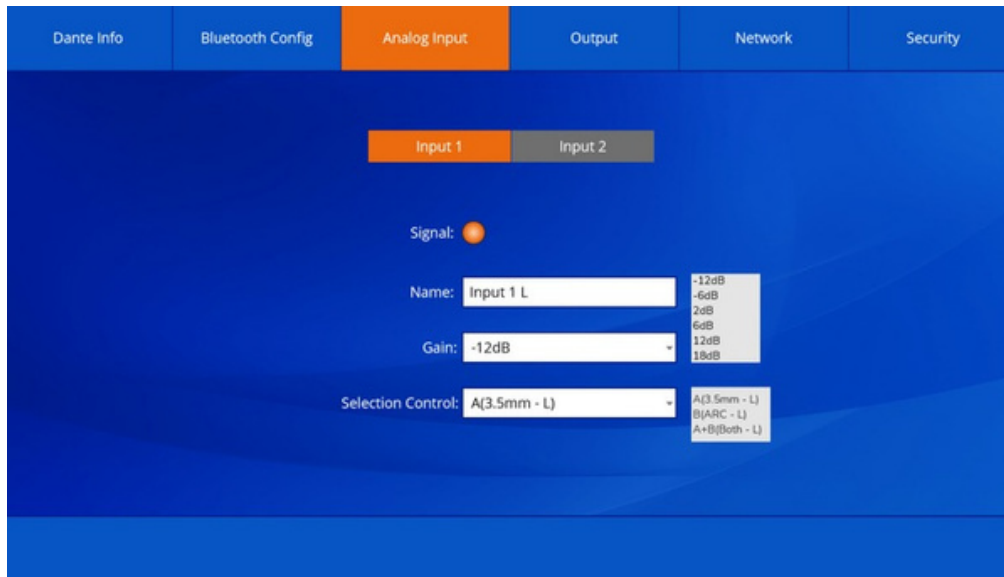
Dante Info | Bluetooth Config | Analog Input | Output | Network | Security

Input 1 | Input 2

Signal:

Name: Input 1 L

-12dB
-6dB
2dB
6dB
12dB
18dB

Gain: -12dB

Selection Control: A(3.5mm - L)

A(3.5mm - L)
B(ARC - L)
A+B(Both - L)